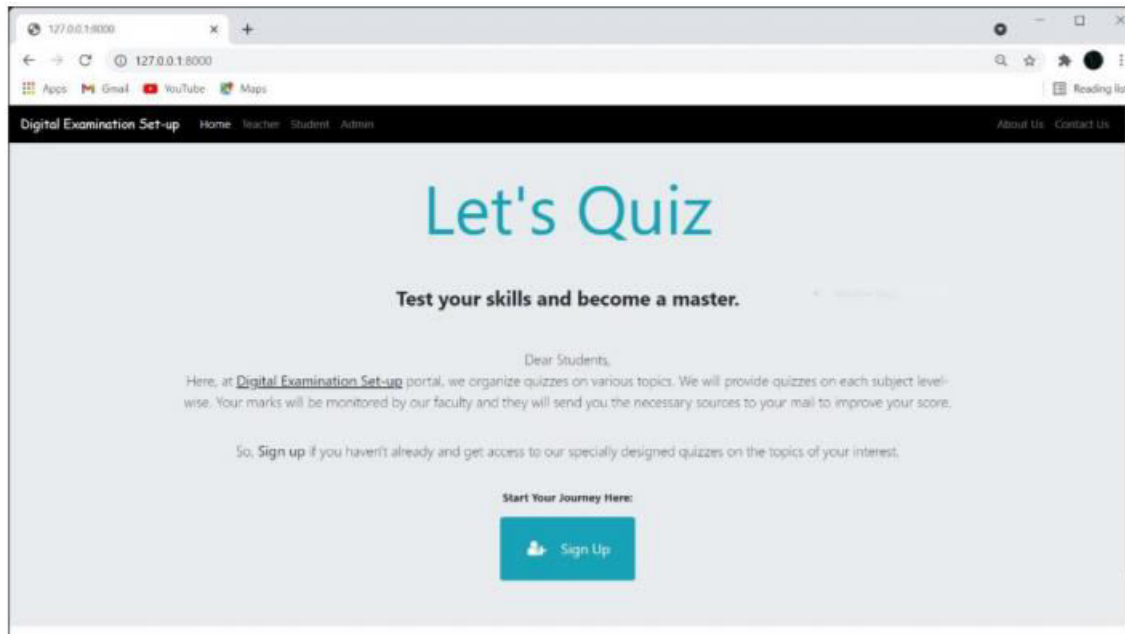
127.0.0.1:8000

127.0.0.1:8000

Apps Gmail YouTube Maps

Reading list

Digital Examination Set-up Home Teacher Student Admin

About Us Contact Us

Let's Quiz

Test your skills and become a master.

Dear Students,

Here, at Digital Examination Set-up portal, we organize quizzes on various topics. We will provide quizzes on each subject levelwise. Your marks will be monitored by our faculty and they will send you the necessary sources to your mail to improve your score.

So, Sign up if you haven't already and get access to our specially designed quizzes on the topics of your interest.

Start Your Journey Here:

Sign Up